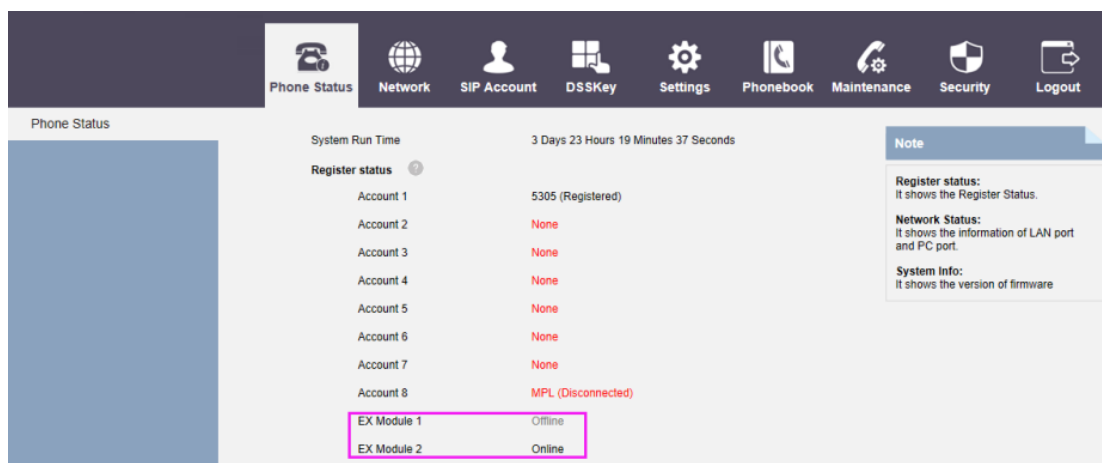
Phone Status Network SIP Account DSSKey Settings Phonebook Maintenance Security Logout

Phone Status

| System Run Time | 3 Days 23 Hours 19 Minutes 37 Seconds |
|---|---|
| Register status | |
| Account 1 | 5305 (Registered) |
| Account 2 | None |
| Account 3 | None |
| Account 4 | None |
| Account 5 | None |
| Account 6 | None |
| Account 7 | None |
| Account 8 | MPL (Disconnected) |
| EX Module 1 | Offline |
| EX Module 2 | Online |

Note

Register status:
It shows the Register Status.

Network Status:
It shows the information of LAN port and PC port.

System Info:
It shows the version of firmware